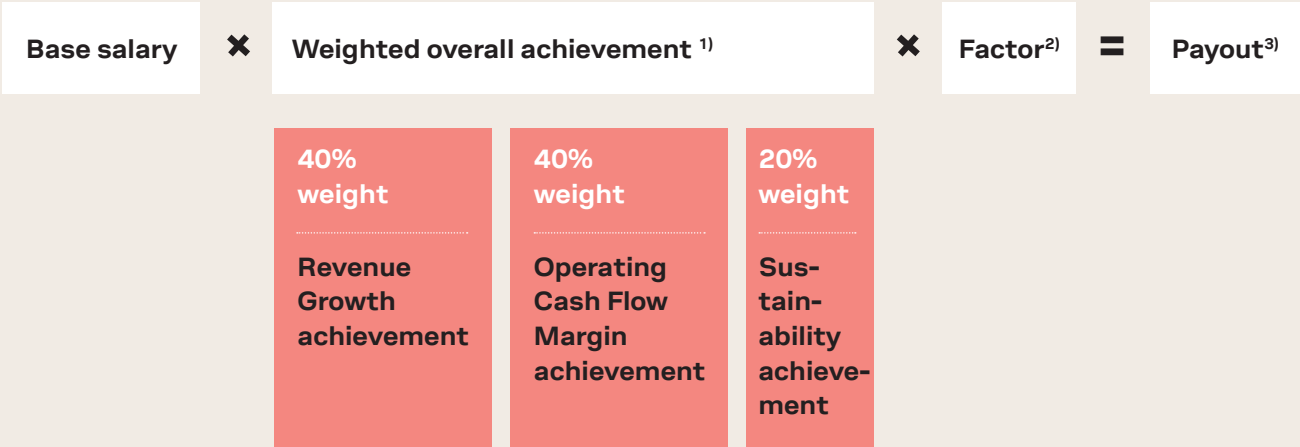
Base salary × Weighted overall achievement $^{1)}$ × Factor$^{2)}$ = Payout$^{3)}$

40% weight

Revenue Growth achievement

40% weight

Operating Cash Flow Margin achievement

20% weight

Sustainability achievement